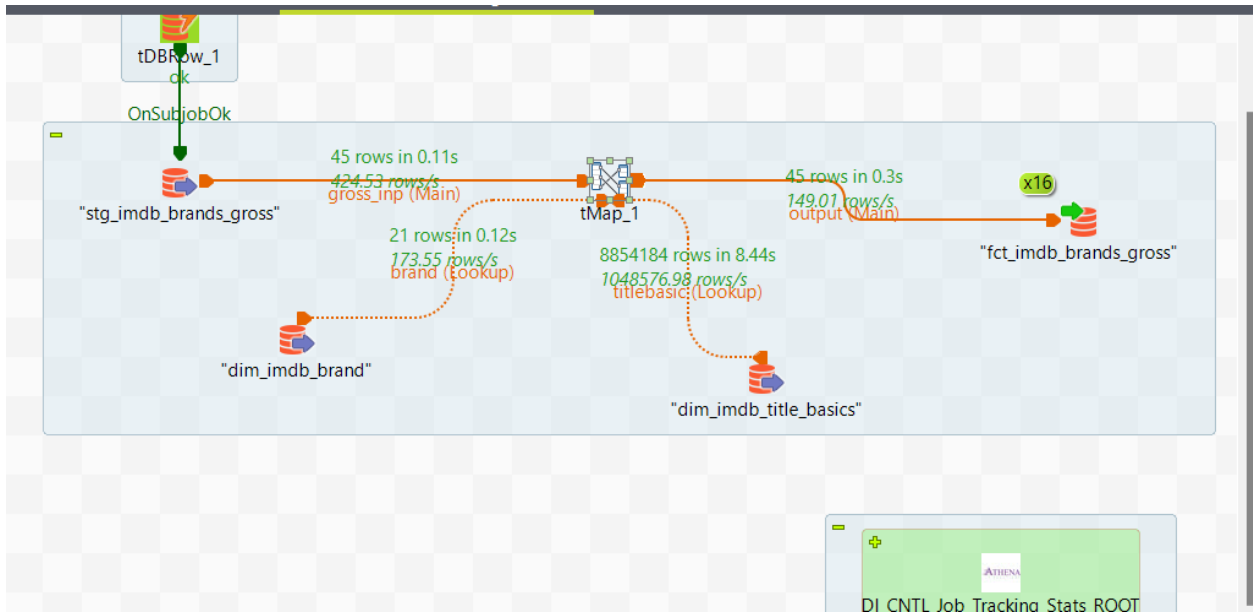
tDBRow_1
ok

OnSubjobOk

"stg_imdb_brands_gross"

45 rows in 0.11s
424.53 rows/s
gross_inp (Main)

tMap_1

45 rows in 0.3s
149.01 rows/s
output (Main)

x16

"fct_imdb_brands_gross"

21 rows in 0.12s
173.55 rows/s
brand (Lookup)

8854184 rows in 8.44s
1048576.98 rows/s
titlebasic (Lookup)

"dim_imdb_brand"

"dim_imdb_title_basics"

ATHENA

DI_CNTL_Job_Tracking_Stats_ROOT